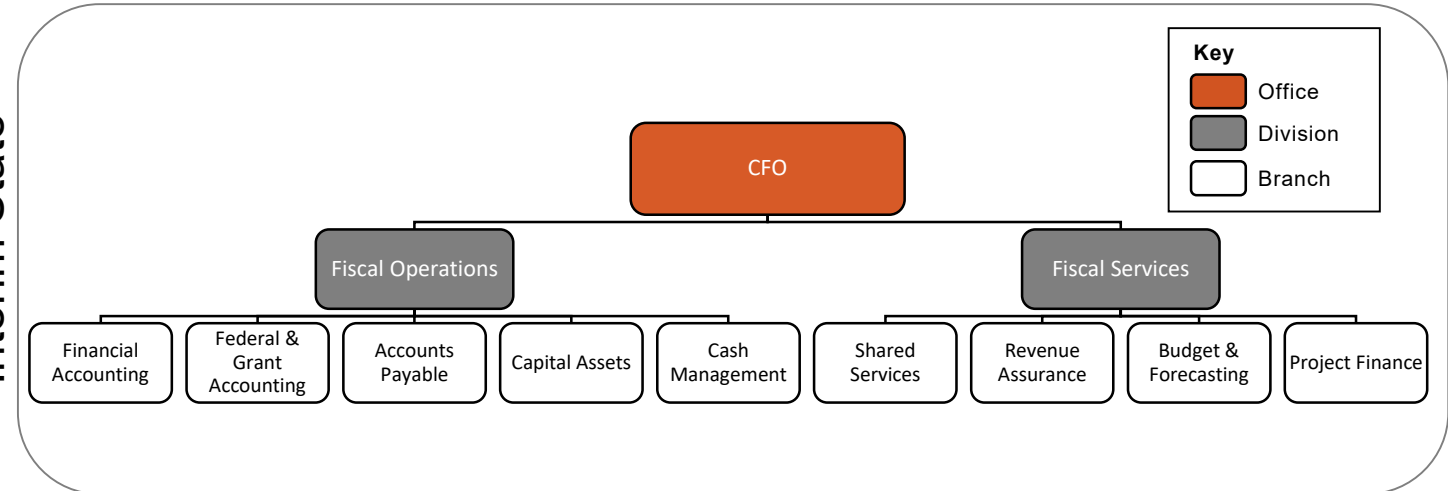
Interim State

Key
Office
Division
Branch

CFO

Fiscal Operations

Fiscal Services

Financial Accounting

Federal & Grant Accounting

Accounts Payable

Capital Assets

Cash Management

Shared Services

Revenue Assurance

Budget & Forecasting

Project Finance